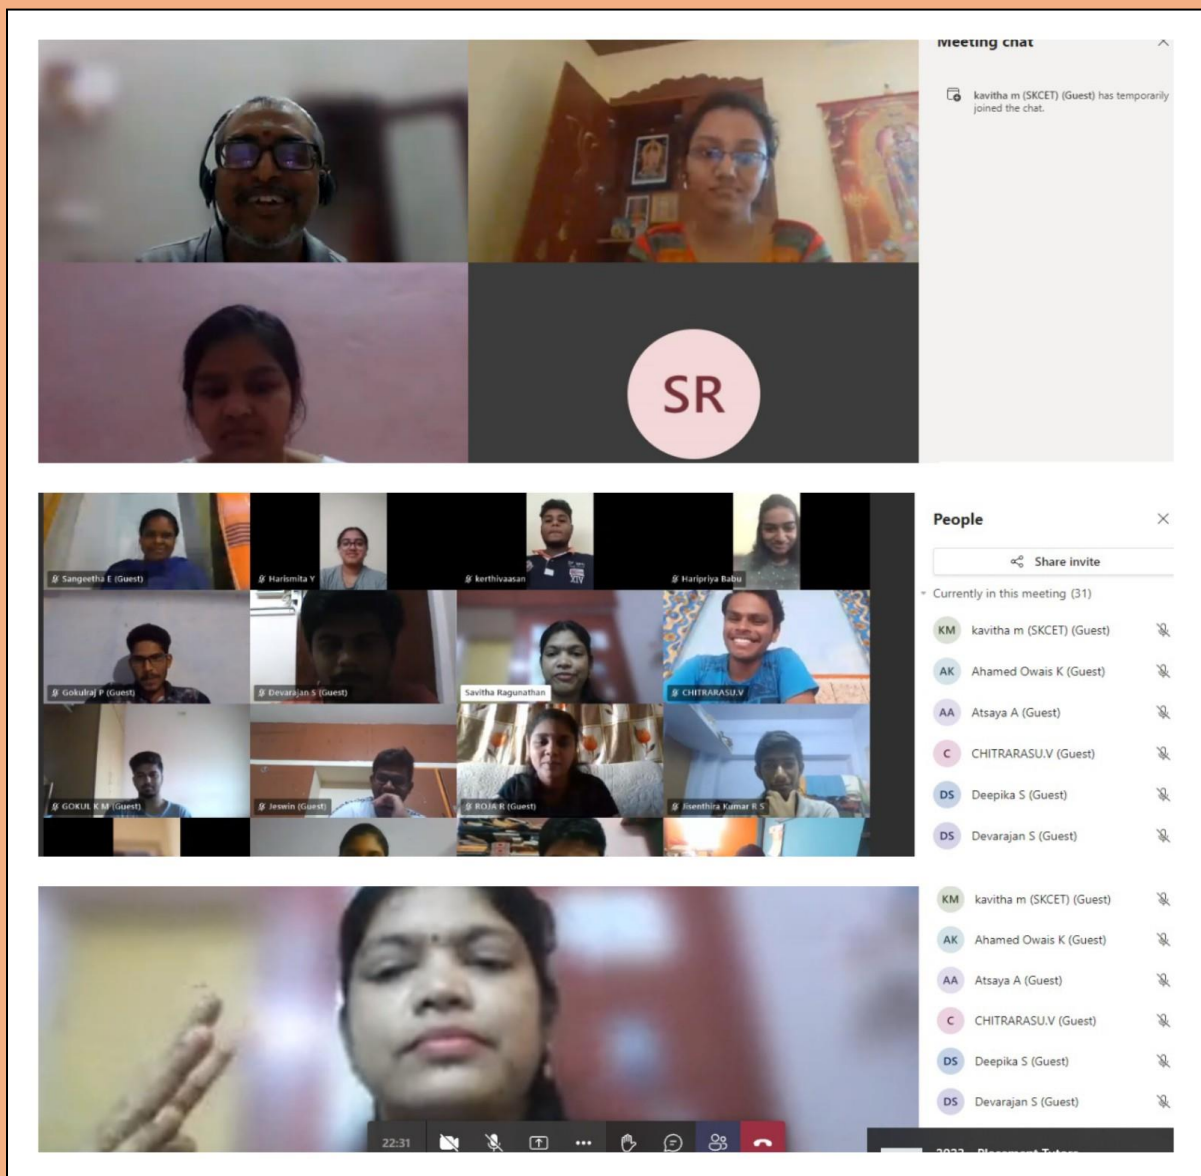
Meeting chat

kavitha m (SKCET) (Guest) has temporarily joined the chat.

SR

Sangeetha E (Guest)
Harismita Y
kerthivaasan
Haripriya Babu
Gokulraj P (Guest)
Devarajan S (Guest)
Savitha Ragunathan
CHITRARASU.V
GOKUL K M (Guest)
Jeswin (Guest)
ROJA R (Guest)
Jisenthira Kumar R S

People

Share invite

Currently in this meeting (31)

KM kavitha m (SKCET) (Guest)
AK Ahamed Owais K (Guest)
AA Atsaya A (Guest)
C CHITRARASU.V (Guest)
DS Deepika S (Guest)
DS Devarajan S (Guest)

KM kavitha m (SKCET) (Guest)
AK Ahamed Owais K (Guest)
AA Atsaya A (Guest)
C CHITRARASU.V (Guest)
DS Deepika S (Guest)
DS Devarajan S (Guest)

22:31

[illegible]